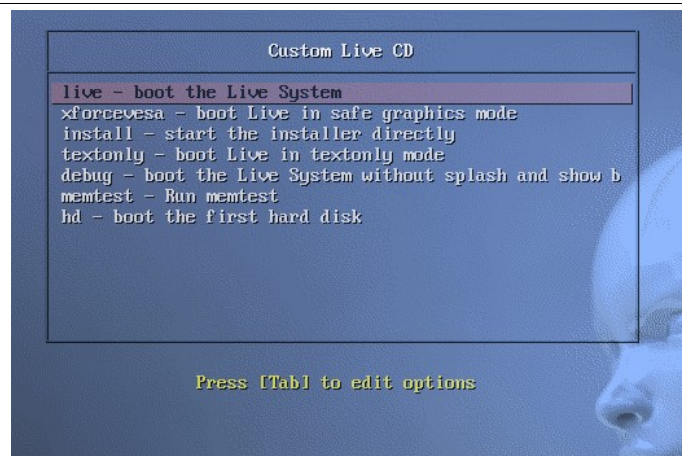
Custom Live CD

live - boot the Live System
xforcevesa - boot Live in safe graphics mode
install - start the installer directly
textonly - boot Live in textonly mode
debug - boot the Live System without splash and show b
memtest - Run memtest
hd - boot the first hard disk

Press [Tab] to edit options